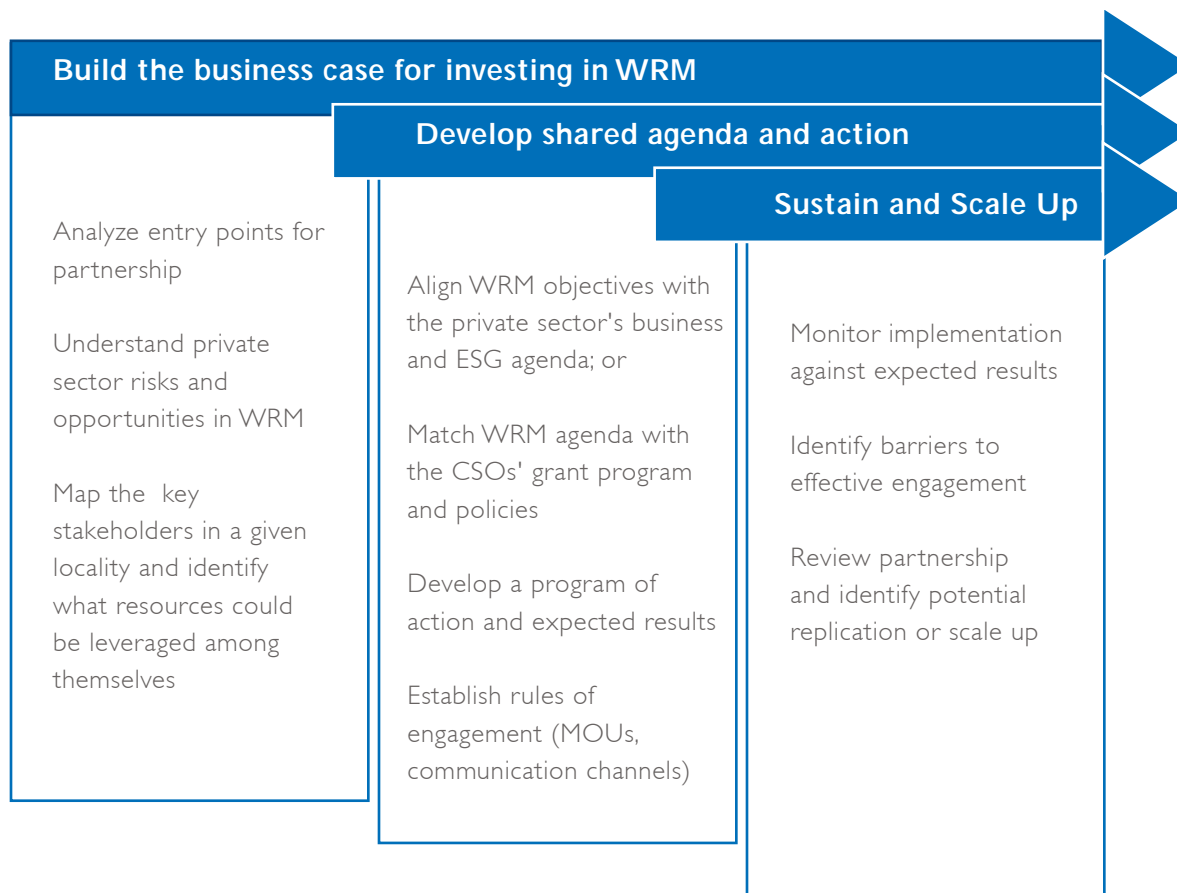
Build the business case for investing in WRM

Develop shared agenda and action

Sustain and Scale Up

Analyze entry points for partnership

Understand private sector risks and opportunities in WRM

Map the key stakeholders in a given locality and identify what resources could be leveraged among themselves

Align WRM objectives with the private sector's business and ESG agenda; or

Match WRM agenda with the CSOs' grant program and policies

Develop a program of action and expected results

Establish rules of engagement (MOUs, communication channels)

Monitor implementation against expected results

Identify barriers to effective engagement

Review partnership and identify potential replication or scale up